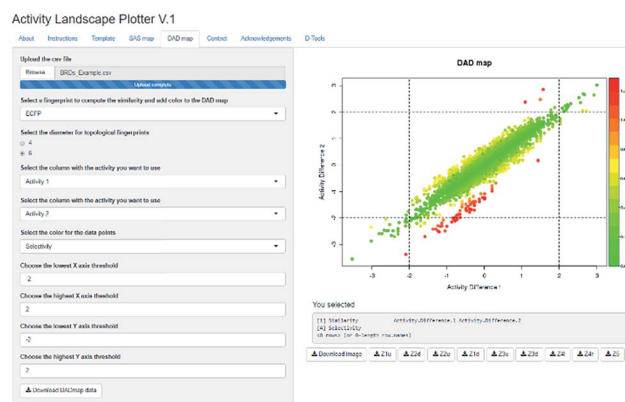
Activity Landscape Plotter V.1

About Instructions Template SAS map DAD map Contact Acknowledgements D-Tools

Upload the csv file

Browse BRDs_Example.csv

Upload complete

Select a fingerprint to compute the similarity and add color to the DAD map

ECFP

Select the diameter for topological fingerprints

4

6

Select the column with the activity you want to use

Activity 1

Select the column with the activity you want to use

Activity 2

Select the color for the data points

Selectivity

Choose the lowest X axis threshold

-2

Choose the highest X axis threshold

2

Choose the lowest Y axis threshold

-2

Choose the highest Y axis threshold

2

Download DADmap data

DAD map

3
2
1
0
-1
-2
-3

-3 -2 -1 0 1 2 3

Activity Difference 2

Activity Difference 1

You selected

[1] Similarity Activity.Difference.1 Activity.Difference.2
[4] Selectivity
<0 rows> (or 0-length row.names)

Download image Z1u Z2d Z2u Z1d Z3u Z3d Z4l Z4r Z5